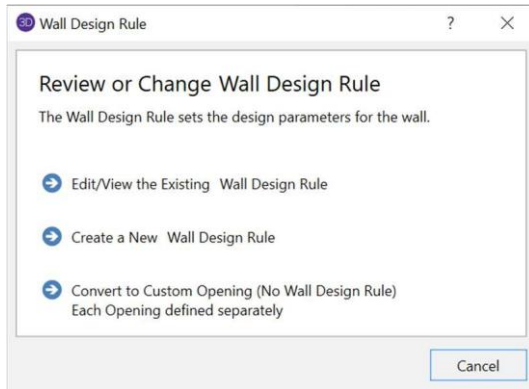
3D Wall Design Rule

?

×

Review or Change Wall Design Rule

The Wall Design Rule sets the design parameters for the wall.

Edit/View the Existing Wall Design Rule

Create a New Wall Design Rule

Convert to Custom Opening (No Wall Design Rule)
Each Opening defined separately

Cancel